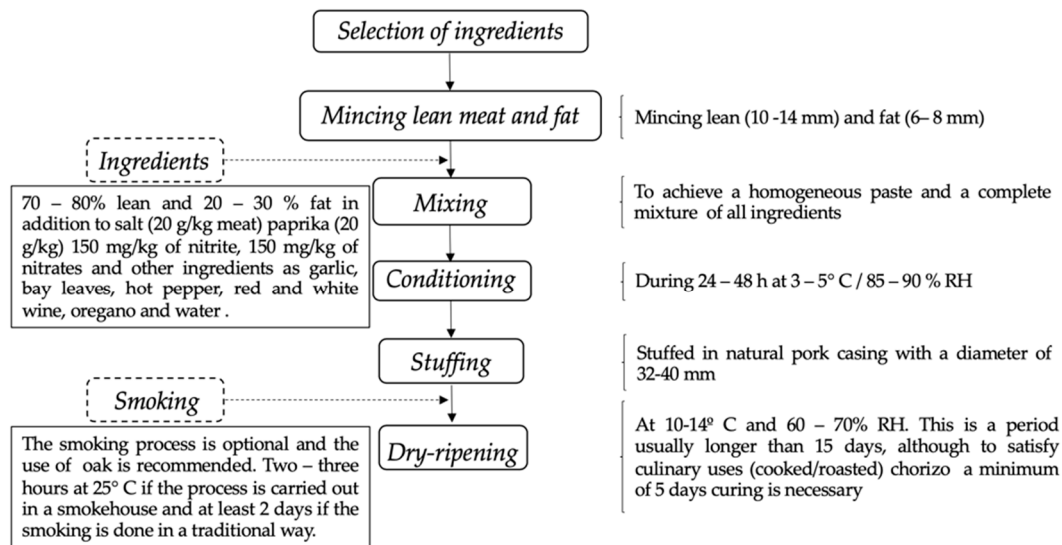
Selection of ingredients

Mincing lean meat and fat

Mincing lean (10 -14 mm) and fat (6– 8 mm)

Ingredients

70 – 80% lean and 20 – 30 % fat in addition to salt (20 g/kg meat) paprika (20 g/kg) 150 mg/kg of nitrite, 150 mg/kg of nitrates and other ingredients as garlic, bay leaves, hot pepper, red and white wine, oregano and water .

Mixing

To achieve a homogeneous paste and a complete mixture of all ingredients

Conditioning

During 24 – 48 h at 3 – 5° C / 85 – 90 % RH

Stuffing

Stuffed in natural pork casing with a diameter of 32-40 mm

Smoking

Dry-ripening

At 10-14º C and 60 – 70% RH. This is a period usually longer than 15 days, although to satisfy culinary uses (cooked/roasted) chorizo a minimum of 5 days curing is necessary

The smoking process is optional and the use of oak is recommended. Two – three hours at 25° C if the process is carried out in a smokehouse and at least 2 days if the smoking is done in a traditional way.